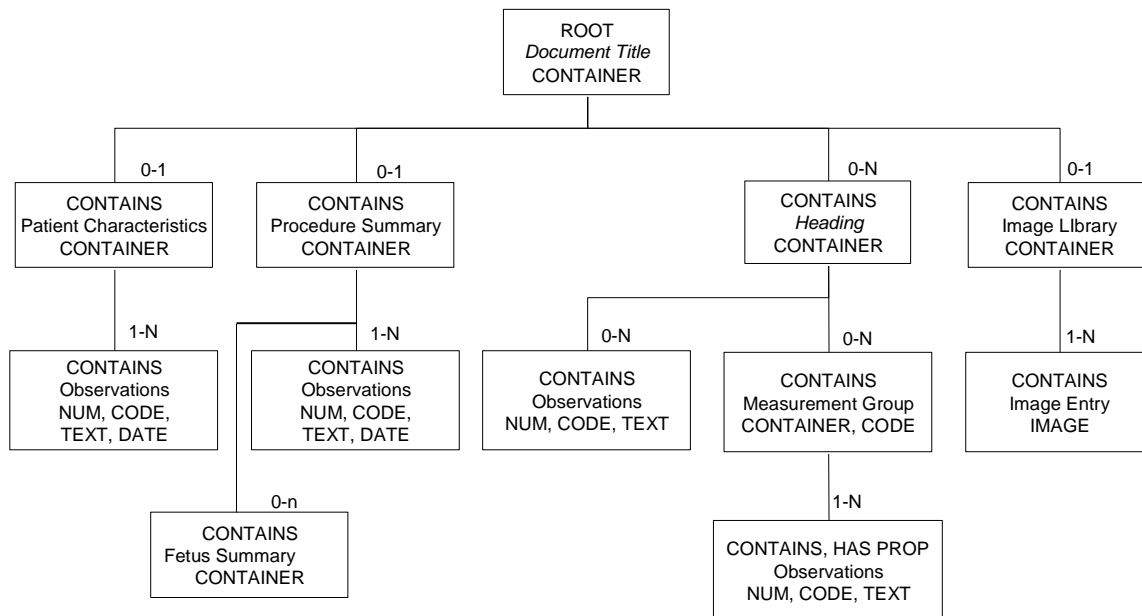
ROOT
*Document Title*
CONTAINER

0-1

CONTAINS
Patient Characteristics
CONTAINER

1-N

CONTAINS
Observations
NUM, CODE,
TEXT, DATE

0-1

CONTAINS
Procedure Summary
CONTAINER

1-N

CONTAINS
Observations
NUM, CODE,
TEXT, DATE

0-n

CONTAINS
Fetus Summary
CONTAINER

0-N

CONTAINS
*Heading*
CONTAINER

0-N

CONTAINS
Observations
NUM, CODE, TEXT

0-N

CONTAINS
Measurement Group
CONTAINER, CODE

1-N

CONTAINS, HAS PROP
Observations
NUM, CODE, TEXT

0-1

CONTAINS
Image LIbrary
CONTAINER

1-N

CONTAINS
Image Entry
IMAGE